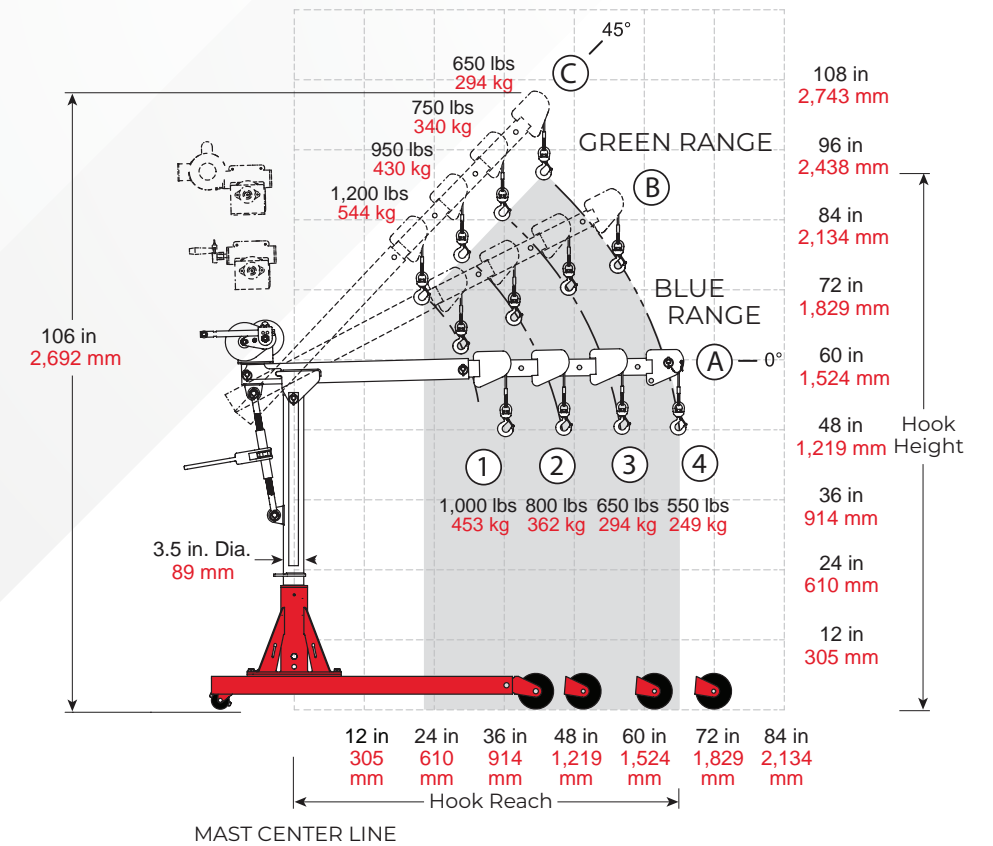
45°

C

650 lbs
294 kg

750 lbs
340 kg

950 lbs
430 kg

1,200 lbs
544 kg

GREEN RANGE

B

BLUE RANGE

A

0°

108 in
2,743 mm

96 in
2,438 mm

84 in
2,134 mm

72 in
1,829 mm

60 in
1,524 mm

48 in
1,219 mm

36 in
914 mm

24 in
610 mm

12 in
305 mm

Hook Height

106 in
2,692 mm

1

2

3

4

1,000 lbs
453 kg

800 lbs
362 kg

650 lbs
294 kg

550 lbs
249 kg

3.5 in. Dia.
89 mm

12 in
305 mm

24 in
610 mm

36 in
914 mm

48 in
1,219 mm

60 in
1,524 mm

72 in
1,829 mm

84 in
2,134 mm

Hook Reach

MAST CENTER LINE